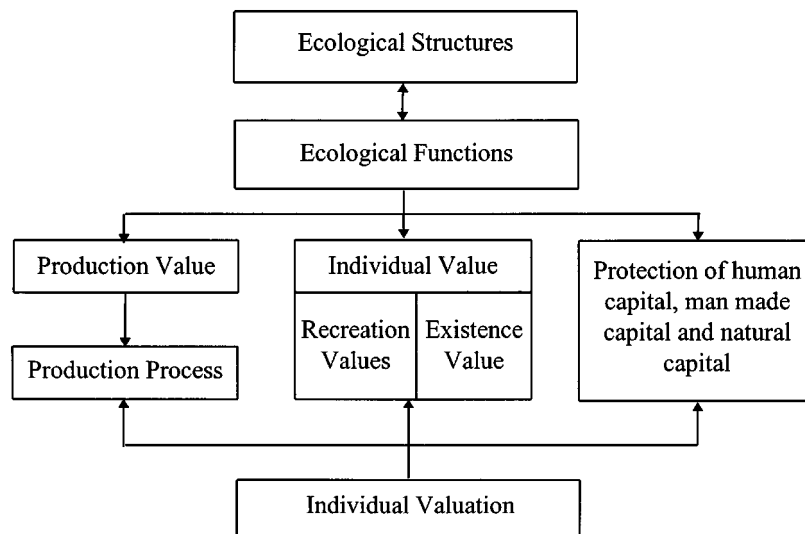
Ecological Structures

Ecological Functions

Production Value

Production Process

Individual Value

Recreation Values

Existence Value

Protection of human capital, man made capital and natural capital

Individual Valuation